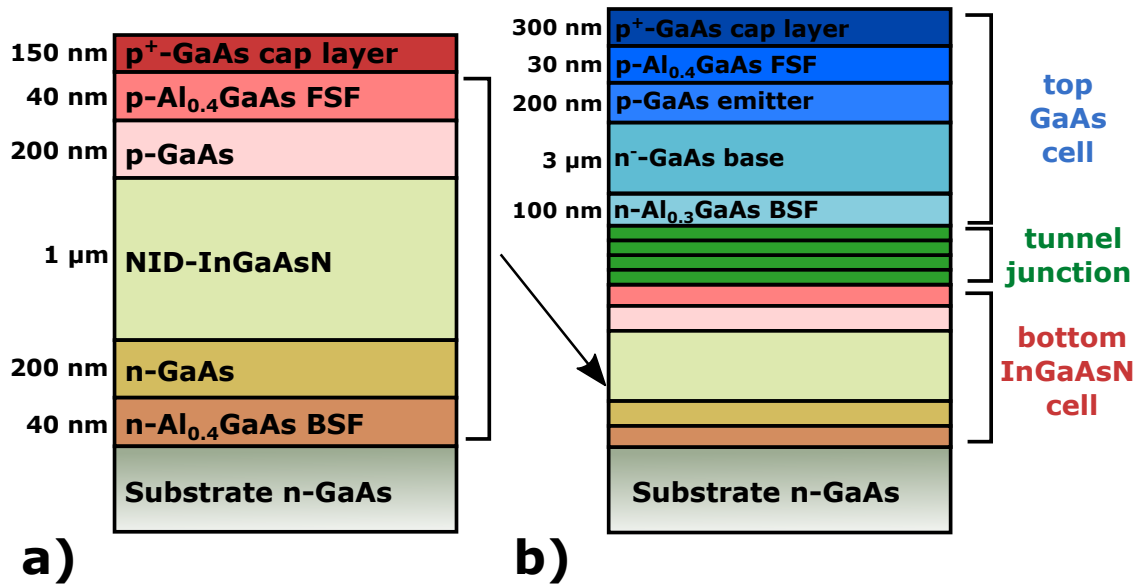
150 nm $p^+$-GaAs cap layer
40 nm p-$Al_{0.4}$GaAs FSF
200 nm p-GaAs
1 μm NID-InGaAsN
200 nm n-GaAs
40 nm n-$Al_{0.4}$GaAs BSF
Substrate n-GaAs

a)

300 nm $p^+$-GaAs cap layer
30 nm p-$Al_{0.4}$GaAs FSF
200 nm p-GaAs emitter
3 μm $n^-$-GaAs base
100 nm n-$Al_{0.3}$GaAs BSF
Substrate n-GaAs

top GaAs cell
tunnel junction
bottom InGaAsN cell

b)